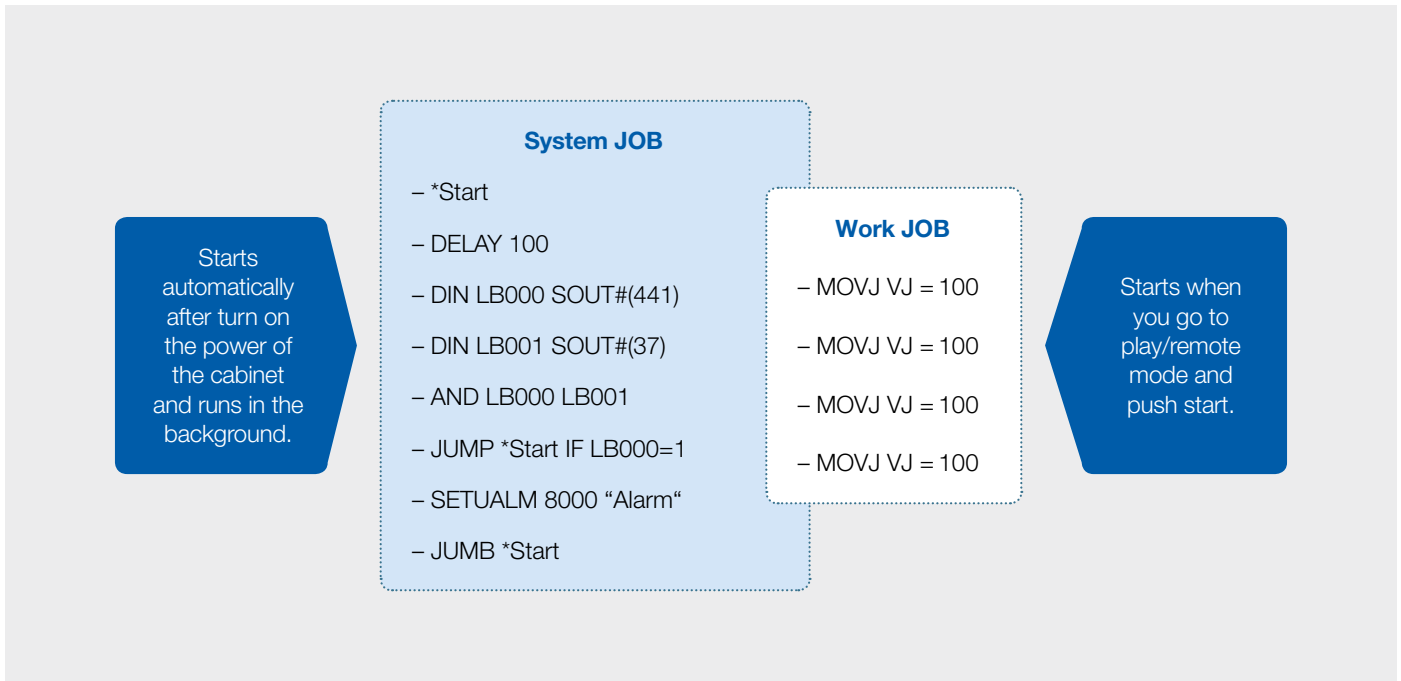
Starts automatically after turn on the power of the cabinet and runs in the background.

System JOB

– *Start

– DELAY 100

– DIN LB000 SOUT#(441)

– DIN LB001 SOUT#(37)

– AND LB000 LB001

– JUMP *Start IF LB000=1

– SETUALM 8000 “Alarm“

– JUMB *Start

Work JOB

– MOVJ VJ = 100

– MOVJ VJ = 100

– MOVJ VJ = 100

– MOVJ VJ = 100

Starts when you go to play/remote mode and push start.